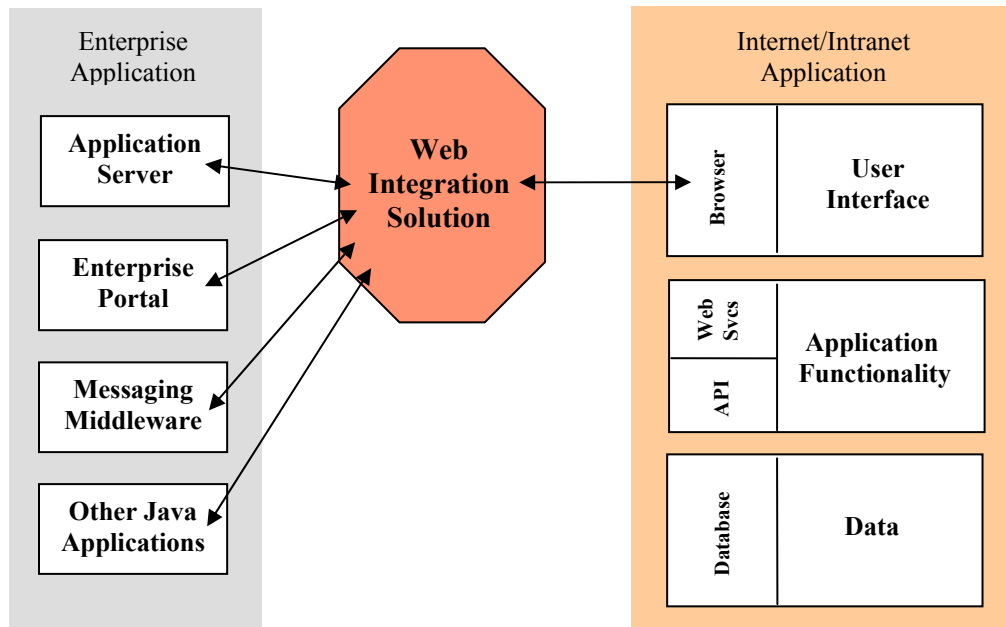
Enterprise Application

Application Server

Enterprise Portal

Messaging Middleware

Other Java Applications

Web Integration Solution

Internet/Intranet Application

Browser

User Interface

Web Svcs

API

Application Functionality

Database

Data